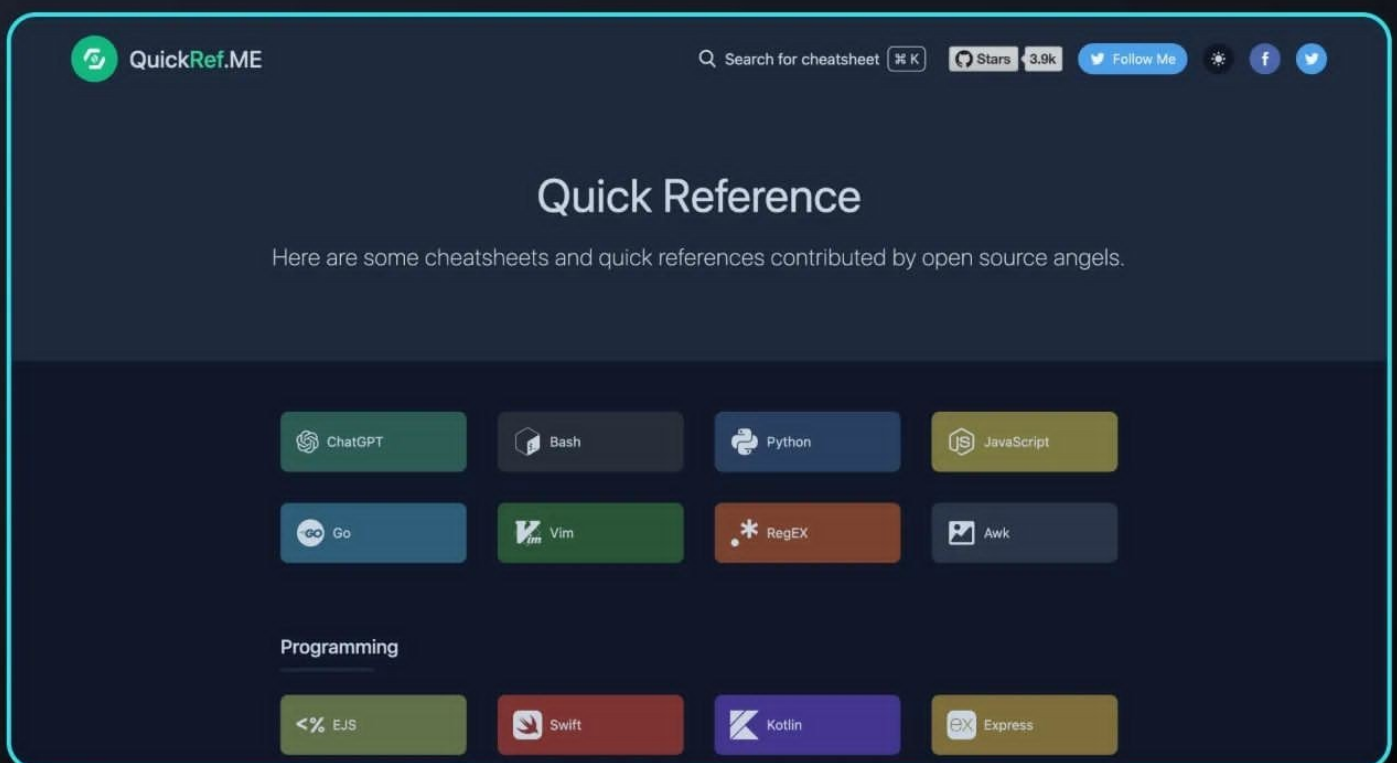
QuickRef.ME

Search for cheatsheet ⌘ K

Stars 3.9k

Follow Me

Quick Reference

Here are some cheatsheets and quick references contributed by open source angels.

ChatGPT

Bash

Python

JavaScript

Go

Vim

RegEX

Awk

Programming

<% EJS

Swift

Kotlin

ex Express